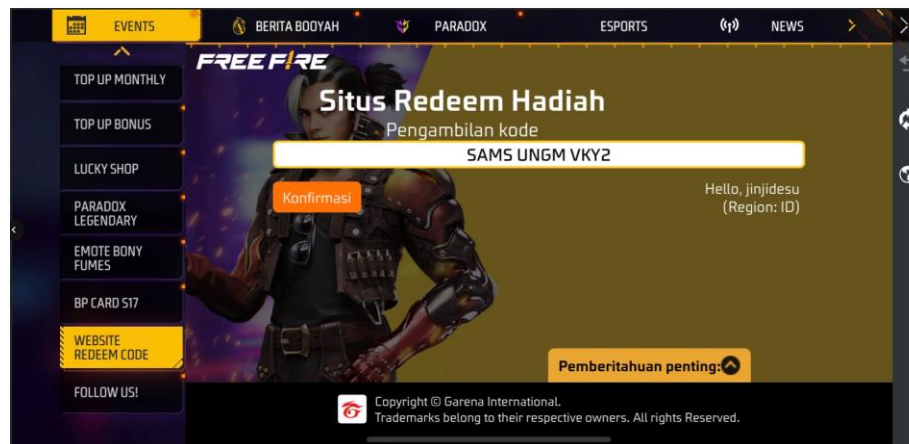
EVENTS
BERITA BOOYAH
PARADOX
ESPORTS
NEWS

TOP UP MONTHLY
TOP UP BONUS
LUCKY SHOP
PARADOX LEGENDARY
EMOTE BONY FUMES
BP CARD S17
WEBSITE REDEEM CODE
FOLLOW US!

FREE FIRE
Situs Redeem Hadiah
Pengambilan kode
SAMS UNGM VKY2
Konfirmasi
Hello, jinjidesu
(Region: ID)

Pemberitahuan penting:

Copyright © Garena International.
Trademarks belong to their respective owners. All rights Reserved.